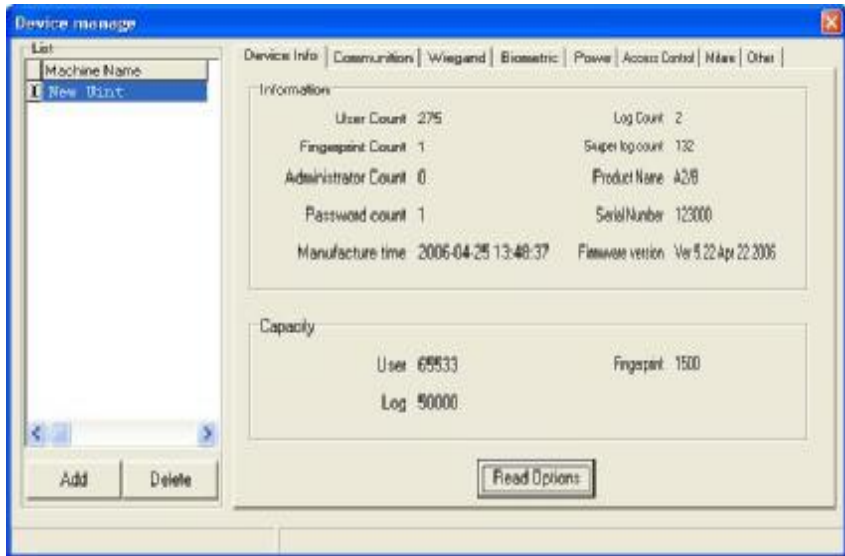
Device manage

List

Machine Name

1 New Unit

Add

Delete

Device Info | Communition | Wiegand | Biometric | Power | Access Control | Mifare | Other

Information

User Count 275

Log Count 2

Fingerprint Count 1

Super log count 132

Administrator Count 0

Product Name A2/8

Password count 1

SerialNumber 123000

Manufacture time 2006-04-25 13:48:37

Firmware version Ver 5.22 Apr 22 2006

Capacity

User 65533

Fingerprint 1500

Log 50000

Read Options